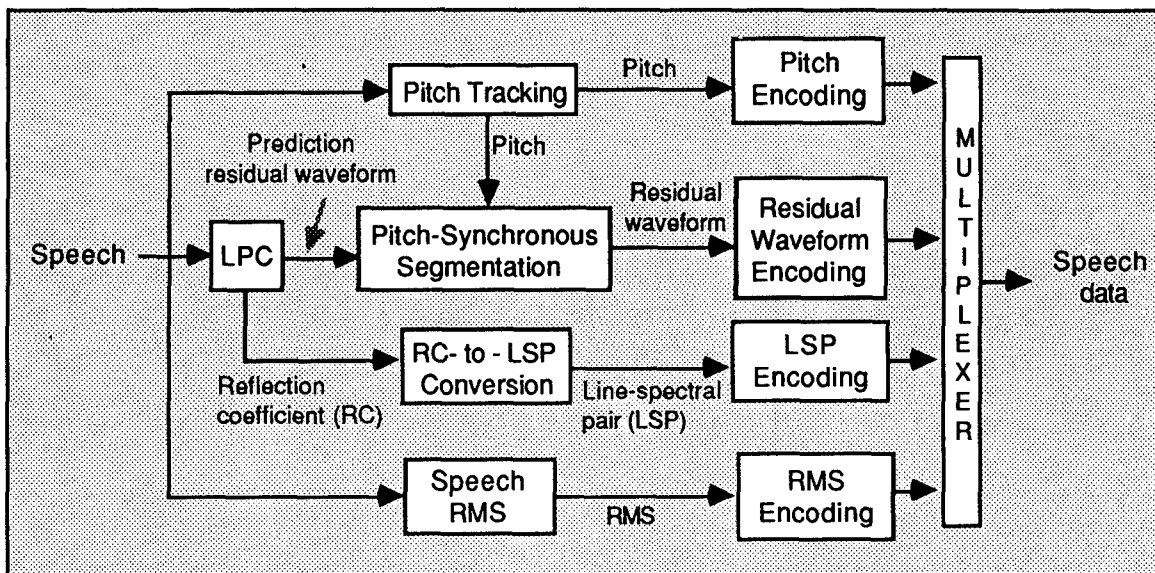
Pitch Tracking

Pitch

Pitch Encoding

Prediction residual waveform

Pitch

Speech

LPC

Pitch-Synchronous Segmentation

Residual waveform

Residual Waveform Encoding

M U L T I P L E X E R

Speech data

RC- to - LSP Conversion

LSP Encoding

Reflection coefficient (RC)

Line-spectral pair (LSP)

Speech RMS

RMS

RMS Encoding